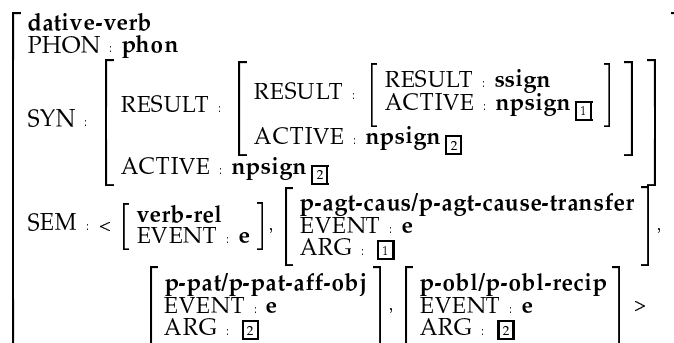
dative-verb
PHON : phon
SYN : RESULT : RESULT : RESULT : ssign
ACTIVE : npsign $\boxed{1}$
ACTIVE : npsign $\boxed{2}$
ACTIVE : npsign $\boxed{2}$
SEM : < verb-rel
EVENT : e , p-agt-caus/p-agt-cause-transfer
EVENT : e
ARG : $\boxed{1}$ ,
p-pat/p-pat-aff-obj
EVENT : e
ARG : $\boxed{2}$ , p-obl/p-obl-recip
EVENT : e
ARG : $\boxed{2}$ >